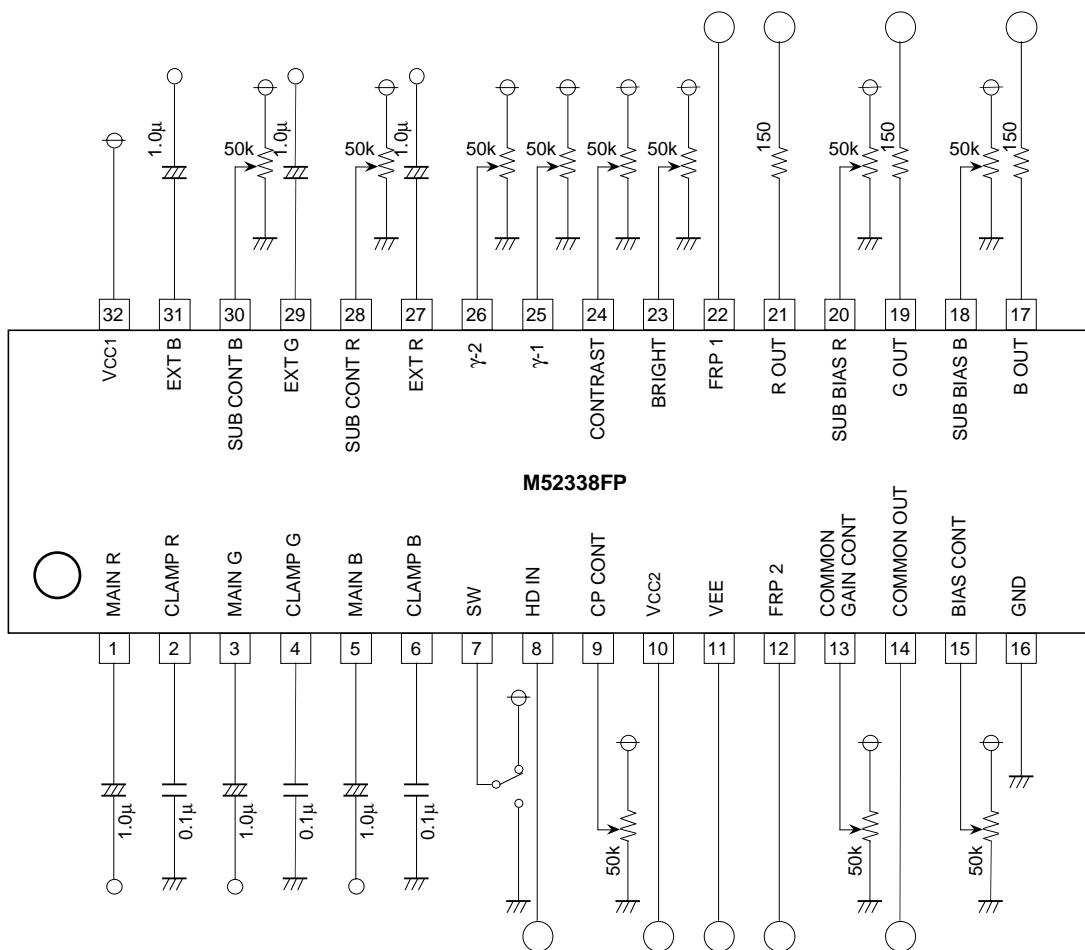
1.0µ
50k
1.0µ
50k
1.0µ
50k
50k
50k
50k
150
50k
150
50k
150

32
31
30
29
28
27
26
25
24
23
22
21
20
19
18
17

VCC1
EXT B
SUB CONT B
EXT G
SUB CONT R
EXT R
γ-2
γ-1
CONTRAST
BRIGHT
FRP 1
R OUT
SUB BIAS R
G OUT
SUB BIAS B
B OUT

M52338FP

MAIN R
CLAMP R
MAIN G
CLAMP G
MAIN B
CLAMP B
SW
HD IN
CP CONT
VCC2
VEE
FRP 2
COMMON GAIN CONT
COMMON OUT
BIAS CONT
GND

1
2
3
4
5
6
7
8
9
10
11
12
13
14
15
16

1.0µ
0.1µ
1.0µ
0.1µ
1.0µ
0.1µ
50k
50k
50k